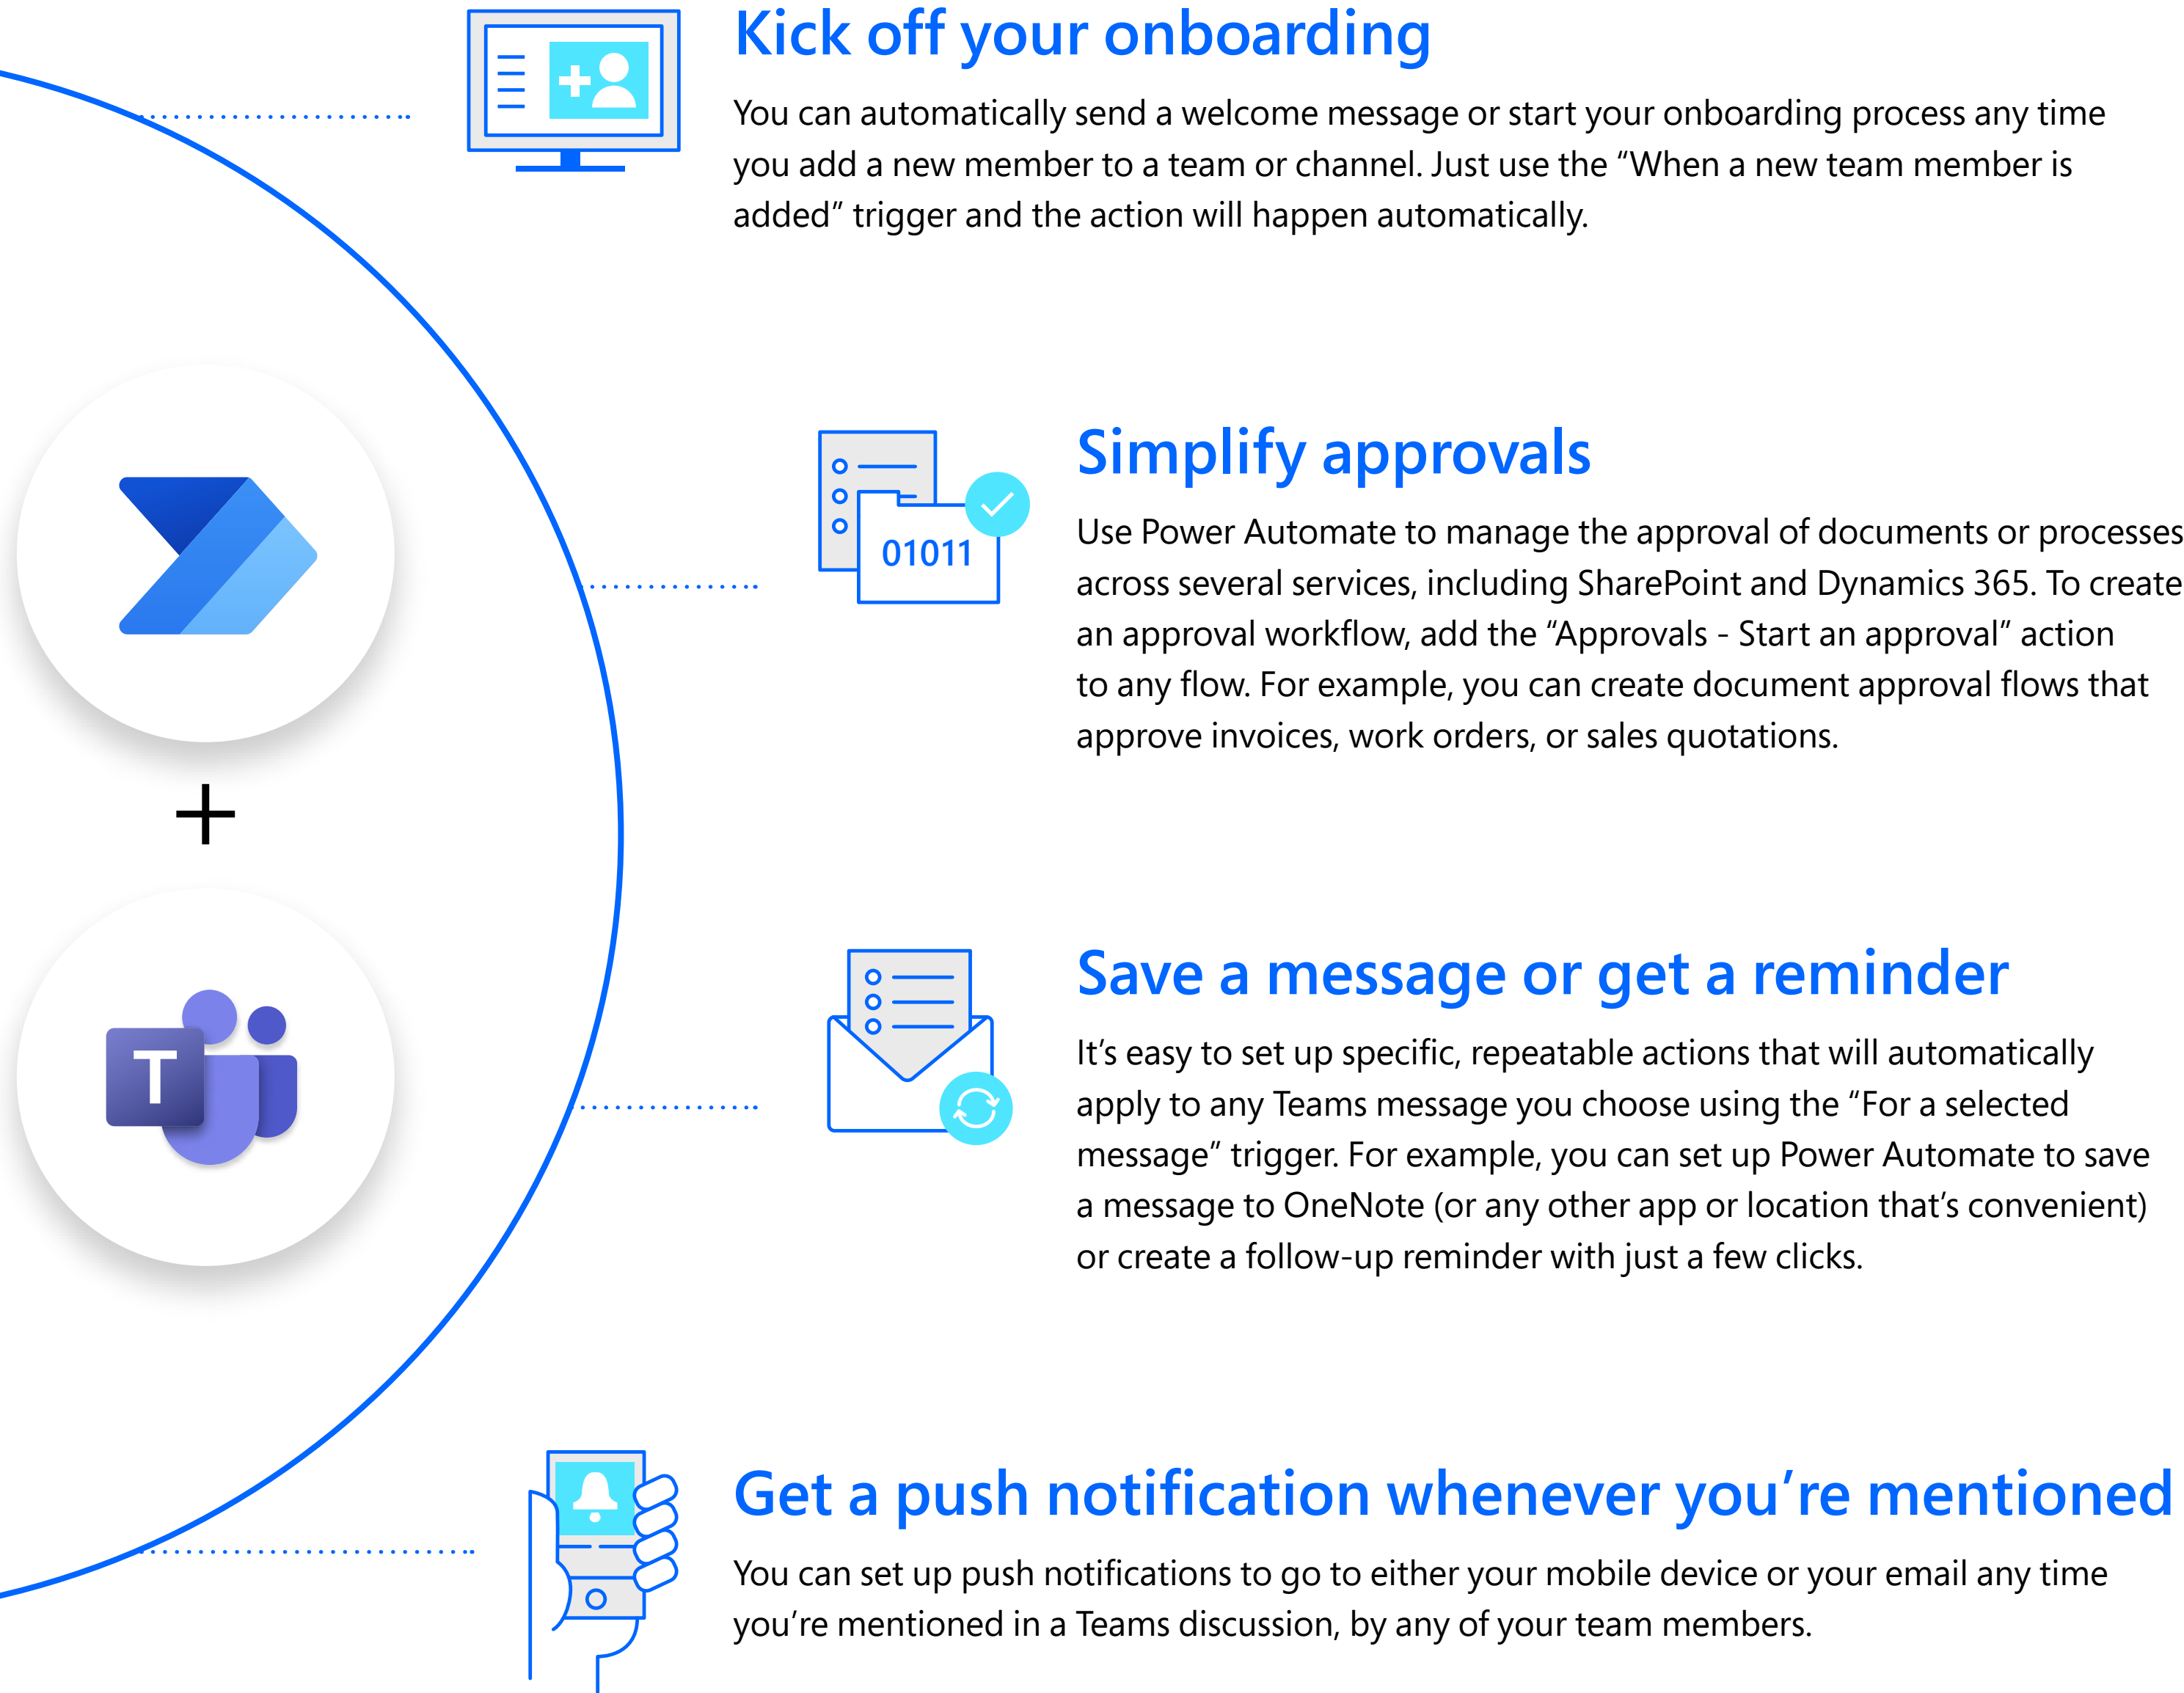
Kick off your onboarding

You can automatically send a welcome message or start your onboarding process any time you add a new member to a team or channel. Just use the “When a new team member is added” trigger and the action will happen automatically.

01011

Simplify approvals

Use Power Automate to manage the approval of documents or processes across several services, including SharePoint and Dynamics 365. To create an approval workflow, add the “Approvals - Start an approval” action to any flow. For example, you can create document approval flows that approve invoices, work orders, or sales quotations.

+

T

Save a message or get a reminder

It’s easy to set up specific, repeatable actions that will automatically apply to any Teams message you choose using the “For a selected message” trigger. For example, you can set up Power Automate to save a message to OneNote (or any other app or location that’s convenient) or create a follow-up reminder with just a few clicks.

Get a push notification whenever you’re mentioned

You can set up push notifications to go to either your mobile device or your email any time you’re mentioned in a Teams discussion, by any of your team members.